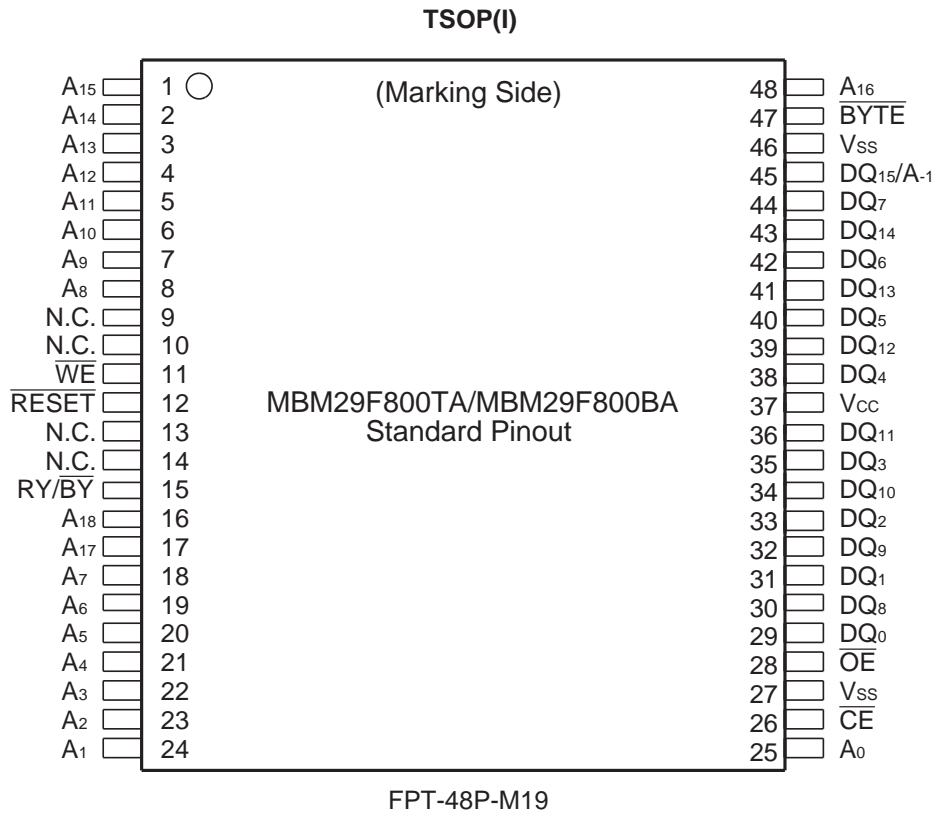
TSOP(I)

(Marking Side)

$A_{15}$ 1
$A_{14}$ 2
$A_{13}$ 3
$A_{12}$ 4
$A_{11}$ 5
$A_{10}$ 6
$A_9$ 7
$A_8$ 8
N.C. 9
N.C. 10
$\overline{WE}$ 11
$\overline{RESET}$ 12
N.C. 13
N.C. 14
RY/$\overline{BY}$ 15
$A_{18}$ 16
$A_{17}$ 17
$A_7$ 18
$A_6$ 19
$A_5$ 20
$A_4$ 21
$A_3$ 22
$A_2$ 23
$A_1$ 24

MBM29F800TA/MBM29F800BA
Standard Pinout

48 $A_{16}$
47 $\overline{BYTE}$
46 $V_{SS}$
45 $DQ_{15}/A_{-1}$
44 $DQ_7$
43 $DQ_{14}$
42 $DQ_6$
41 $DQ_{13}$
40 $DQ_5$
39 $DQ_{12}$
38 $DQ_4$
37 $V_{CC}$
36 $DQ_{11}$
35 $DQ_3$
34 $DQ_{10}$
33 $DQ_2$
32 $DQ_9$
31 $DQ_1$
30 $DQ_8$
29 $DQ_0$
28 $\overline{OE}$
27 $V_{SS}$
26 $\overline{CE}$
25 $A_0$

FPT-48P-M19